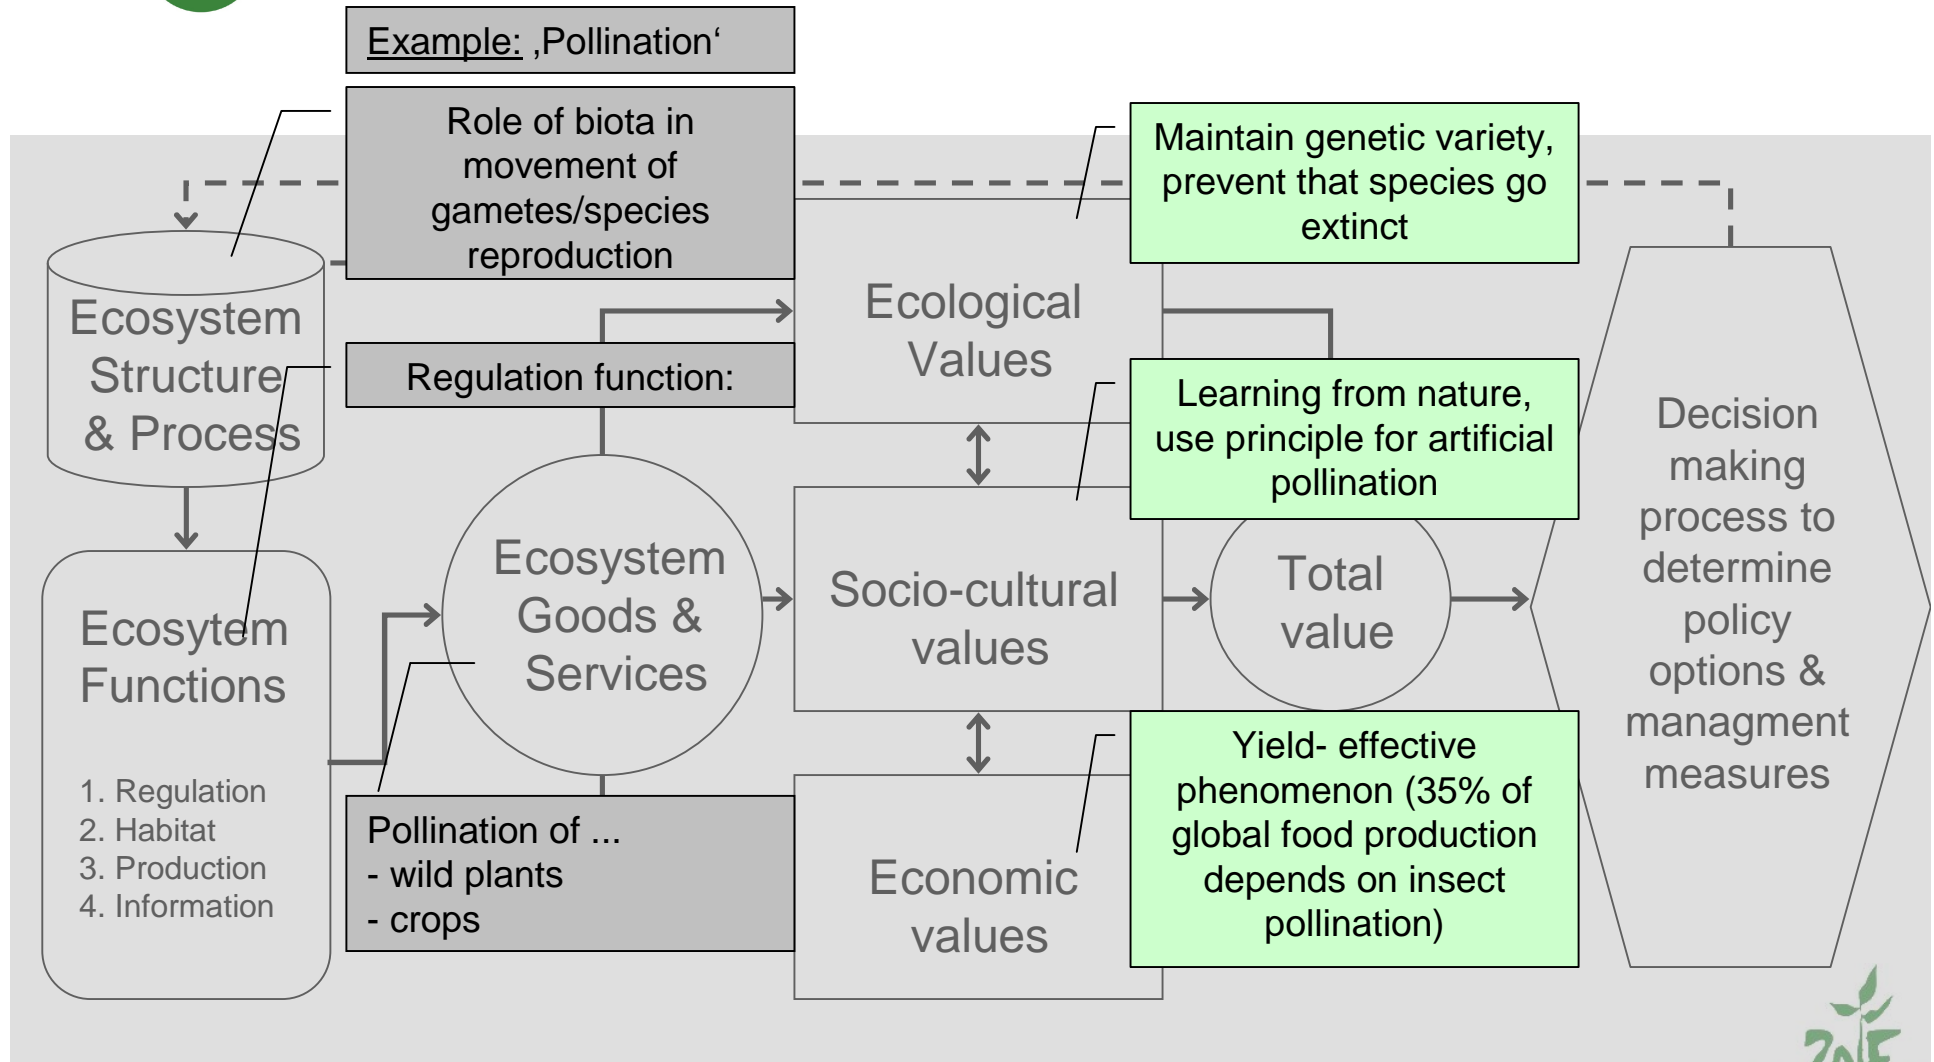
Example: ‚Pollination‘

Role of biota in movement of gametes/species reproduction

Maintain genetic variety, prevent that species go extinct

Ecosystem Structure & Process

Ecological Values

Regulation function:

Learning from nature, use principle for artificial pollination

Ecosytem Functions

1. Regulation
2. Habitat
3. Production
4. Information

Ecosystem Goods & Services

Socio-cultural values

Total value

Decision making process to determine policy options & managment measures

Pollination of ...
- wild plants
- crops

Economic values

Yield- effective phenomenon (35% of global food production depends on insect pollination)